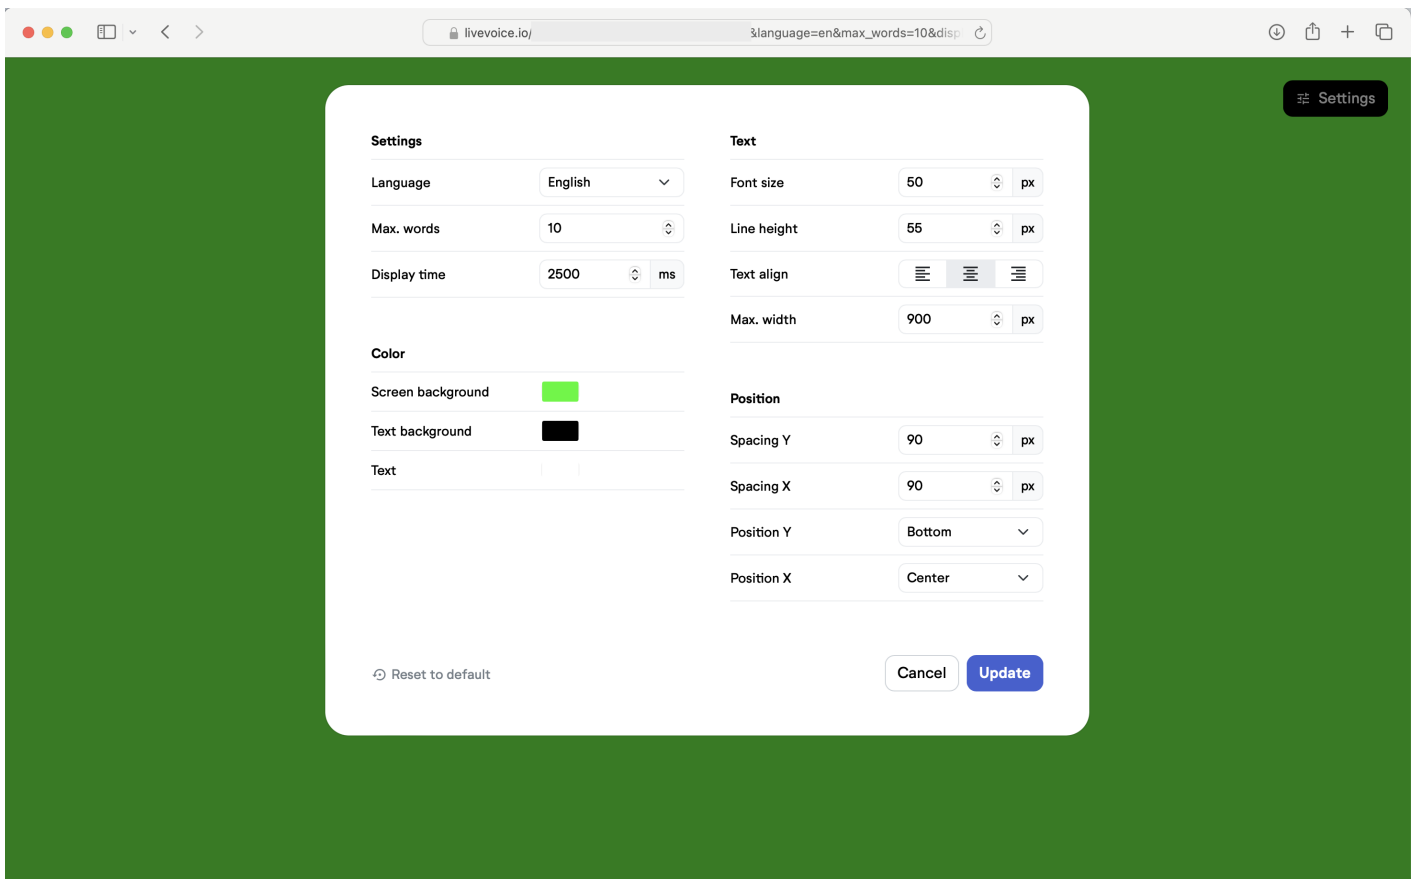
livevoice.io/ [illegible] &language=en&max_words=10&disp

Settings

Settings

Language English

Max. words 10

Display time 2500 ms

Color

Screen background

Text background

Text

Text

Font size 50 px

Line height 55 px

Text align

Max. width 900 px

Position

Spacing Y 90 px

Spacing X 90 px

Position Y Bottom

Position X Center

Reset to default

Cancel Update